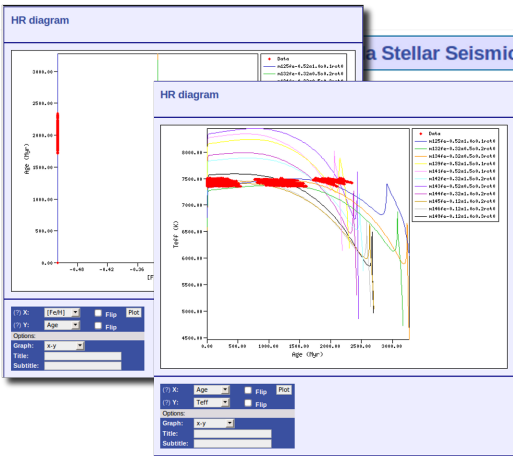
HR diagram

a Stellar Seismic

3000.00
2500.00
2000.00
1500.00
1000.00
500.00
0.00
Age (Myr)
-0.40
-0.38
-0.36
[F

Data
m125fe-0.52a1.6o0.1rot4
m132fe-0.52a0.5o0.1rot4
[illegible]

(?) X: [Fe/H] Flip Plot
(?) Y: Age Flip
Options:
Graph: x-y
Title:
Subtitle:

HR diagram

8000.00
7500.00
7000.00
6500.00
6000.00
5500.00
5000.00
4500.00
Teff (K)
0.00
500.00
1000.00
1500.00
2000.00
2500.00
3000.00
Age (Myr)

Data
m125fe-0.52a1.6o0.1rot4
m132fe-0.52a0.5o0.1rot4
m134fe-0.52a0.5o0.1rot4
m139fe-0.52a1.5o0.1rot4
m141fe-0.52a1.5o0.1rot4
m142fe-0.52a1.5o0.1rot4
m143fe-0.52a0.5o0.1rot4
m144fe-0.12a1.5o0.1rot4
m145fe-0.12a1.5o0.1rot4
m146fe-0.12a1.0o0.1rot4
m149fe-0.12a1.5o0.1rot4

(?) X: Age Flip Plot
(?) Y: Teff Flip
Options:
Graph: x-y
Title:
Subtitle: